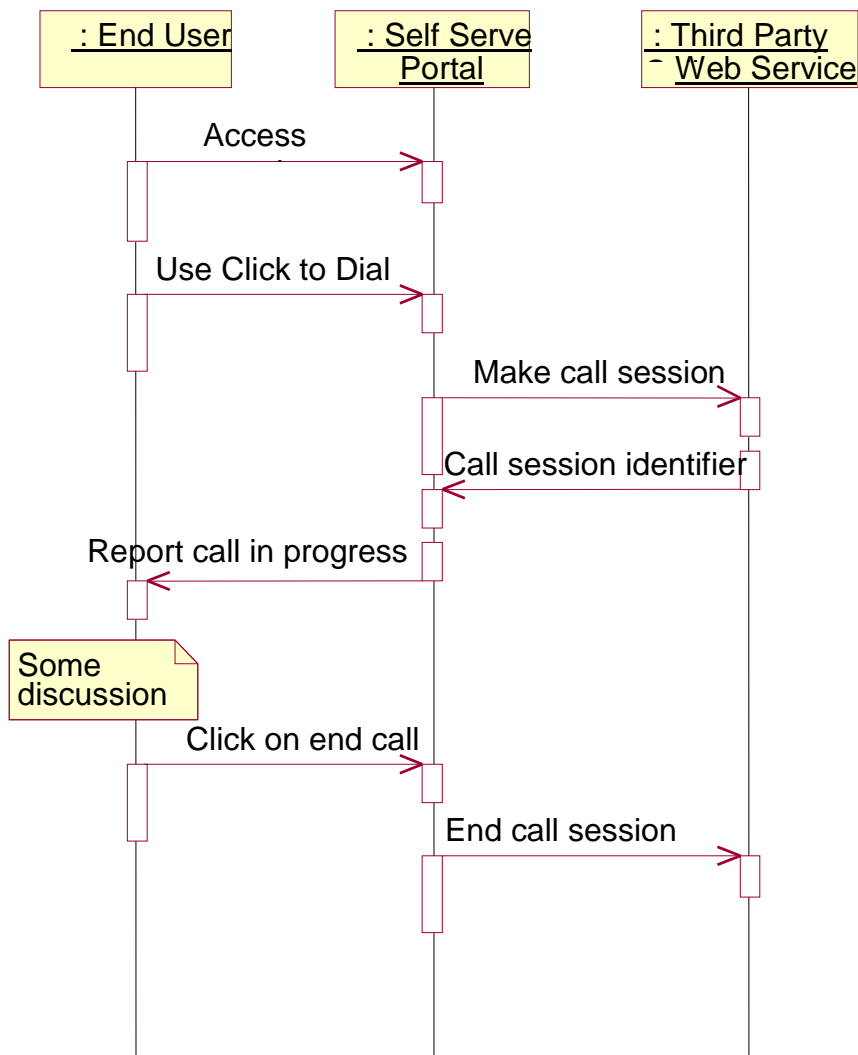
: End User

: Self Serve Portal

: Third Party Web Service

Access

Use Click to Dial

Make call session

Call session identifier

Report call in progress

Some discussion

Click on end call

End call session